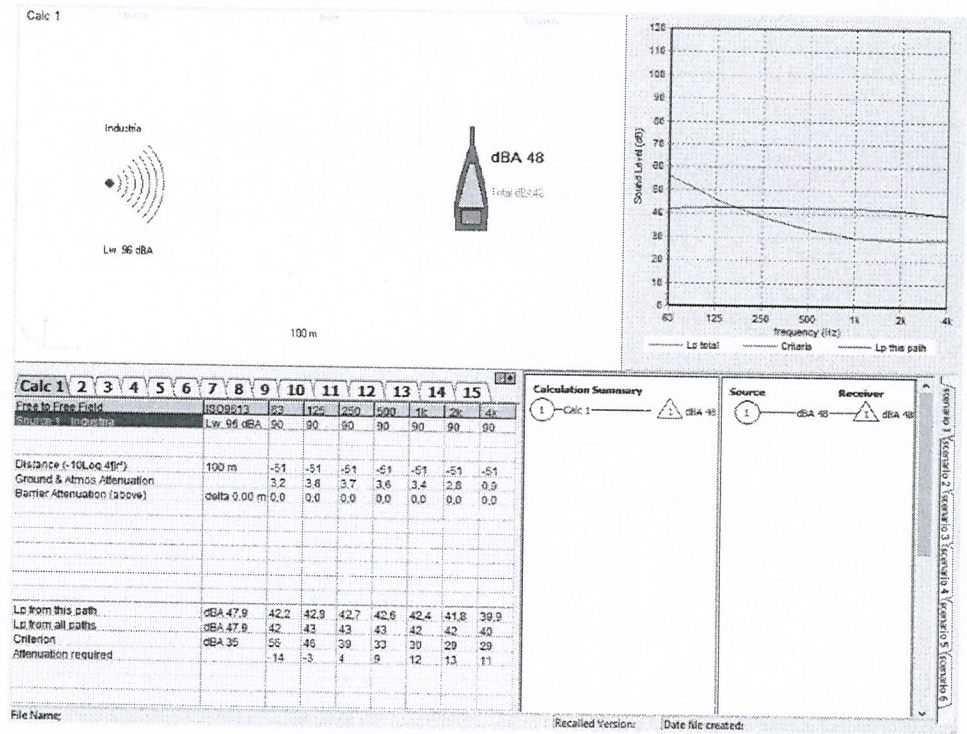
Calc 1

Industria

Lw 96 dBA

dBA 48

Total dBA 48

100 m

120
110
100
90
80
70
60
50
40
30
20
10
0

Sound Level (dB)

63 125 250 500 1k 2k 4k

frequency (Hz)

Lp total Criteria Lp this path

Calc 1 2 3 4 5 6 7 8 9 10 11 12 13 14 15

| Free to Free Field | ISO9613 | 63 | 125 | 250 | 500 | 1k | 2k | 4k |
|---|---|---|---|---|---|---|---|---|
| Source 1 Industria | Lw 96 dBA | 90 | 90 | 90 | 90 | 90 | 90 | 90 |
| Distance (-10Log 4πr²) | 100 m | -51 | -51 | -51 | -51 | -51 | -51 | -51 |
| Ground & Atmos Attenuation | | 3,2 | 3,8 | 3,7 | 3,6 | 3,4 | 2,8 | 0,9 |
| Barrier Attenuation (above) | delta 0.00 m | 0,0 | 0,0 | 0,0 | 0,0 | 0,0 | 0,0 | 0,0 |
| Lp from this path | dBA 47,9 | 42,2 | 42,8 | 42,7 | 42,6 | 42,4 | 41,8 | 39,9 |
| Lp from all paths | dBA 47,9 | 42 | 43 | 43 | 43 | 42 | 42 | 40 |
| Criterion | dBA 35 | 56 | 46 | 39 | 33 | 30 | 29 | 29 |
| Attenuation required | | -14 | -3 | 4 | 9 | 12 | 13 | 11 |

Calculation Summary
1 Calc 1 1 dBA 48

Source Receiver
1 dBA 48 1 dBA 48

Scenario 1 Scenario 2 Scenario 3 Scenario 4 Scenario 5 Scenario 6

File Name:
Recalled Version:
Date file created: